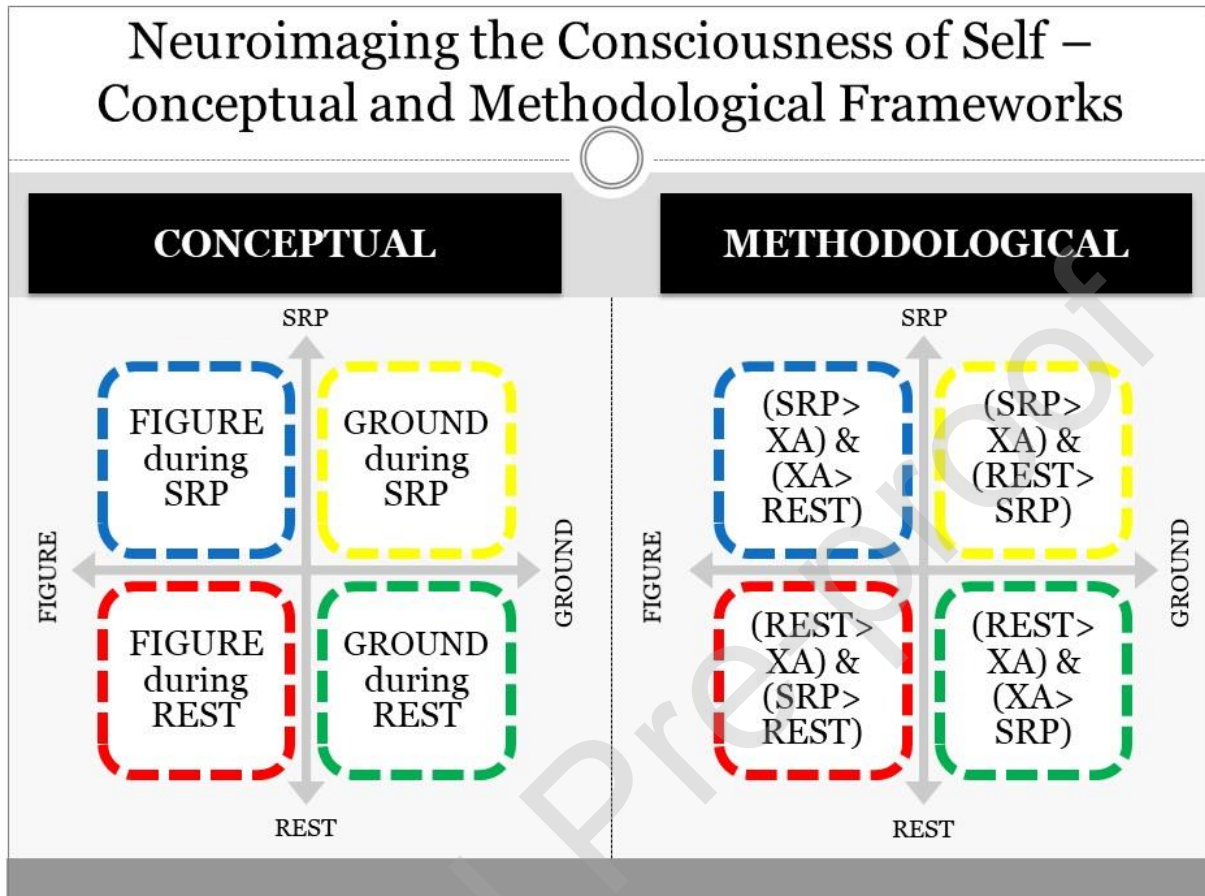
Neuroimaging the Consciousness of Self – Conceptual and Methodological Frameworks

CONCEPTUAL

SRP

FIGURE during SRP

GROUND during SRP

FIGURE

GROUND

FIGURE during REST

GROUND during REST

REST

METHODOLOGICAL

SRP

(SRP> XA) & (XA> REST)

(SRP> XA) & (REST> SRP)

FIGURE

GROUND

(REST> XA) & (SRP> REST)

(REST> XA) & (XA> SRP)

REST

Journal Pre-proof